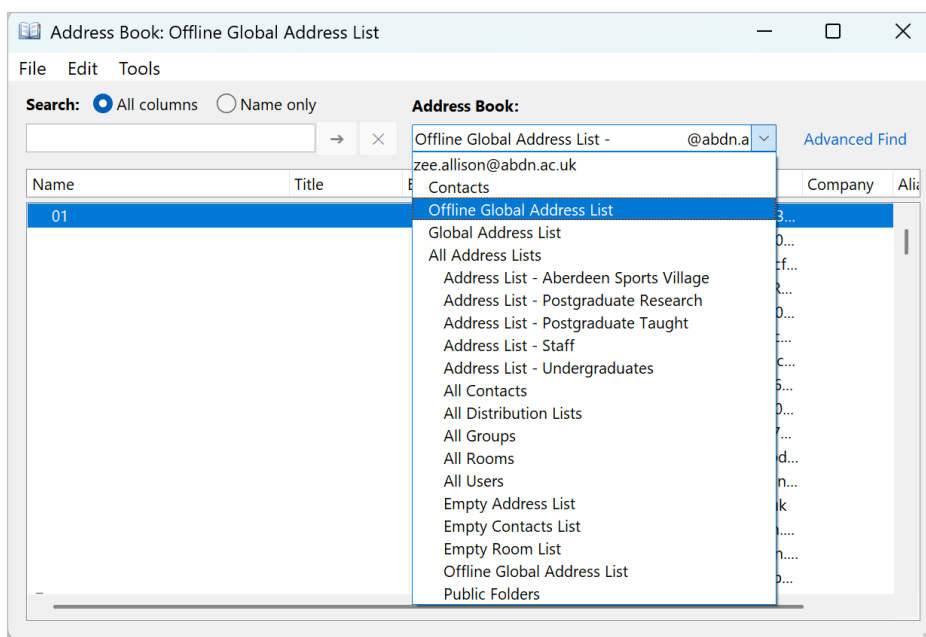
Address Book: Offline Global Address List

File Edit Tools

Search: All columns Name only

Address Book:

Offline Global Address List - @abdn.a

Advanced Find

| Name | Title | E | Company | Alia |
|---|---|---|---|---|
| 01 | | | | |

zee.allison@abdn.ac.uk
Contacts
Offline Global Address List
Global Address List
All Address Lists
Address List - Aberdeen Sports Village
Address List - Postgraduate Research
Address List - Postgraduate Taught
Address List - Staff
Address List - Undergraduates
All Contacts
All Distribution Lists
All Groups
All Rooms
All Users
Empty Address List
Empty Contacts List
Empty Room List
Offline Global Address List
Public Folders

3...
0...
cf...
R...
0...
c...
5...
0...
7...
d...
n...
k
n...
n....
o...